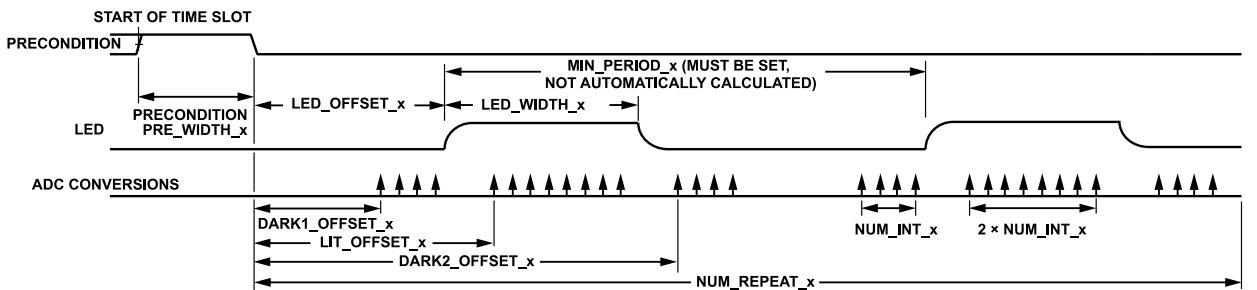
START OF TIME SLOT

PRECONDITION

MIN_PERIOD_x (MUST BE SET, NOT AUTOMATICALLY CALCULATED)

PRECONDITION PRE_WIDTH_x

LED_OFFSET_x

LED_WIDTH_x

LED

ADC CONVERSIONS

DARK1_OFFSET_x

LIT_OFFSET_x

DARK2_OFFSET_x

NUM_INT_x

2 × NUM_INT_x

NUM_REPEAT_x